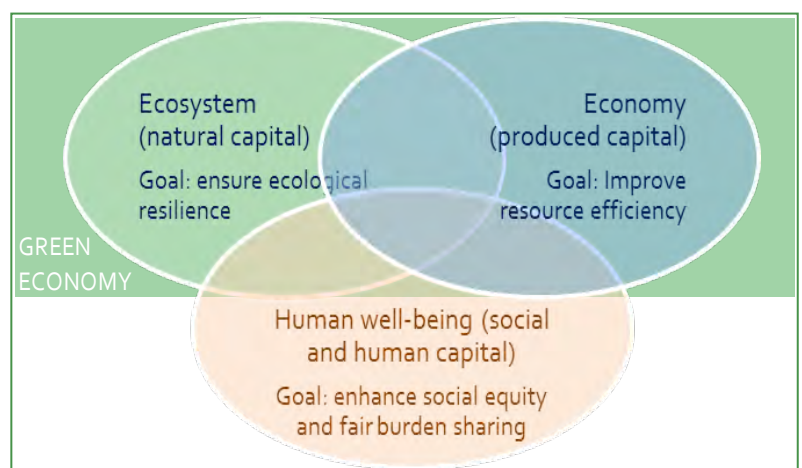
Ecosystem
(natural capital)

Goal: ensure ecological resilience

Economy
(produced capital)

Goal: Improve resource efficiency

GREEN ECONOMY

Human well-being (social and human capital)

Goal: enhance social equity and fair burden sharing